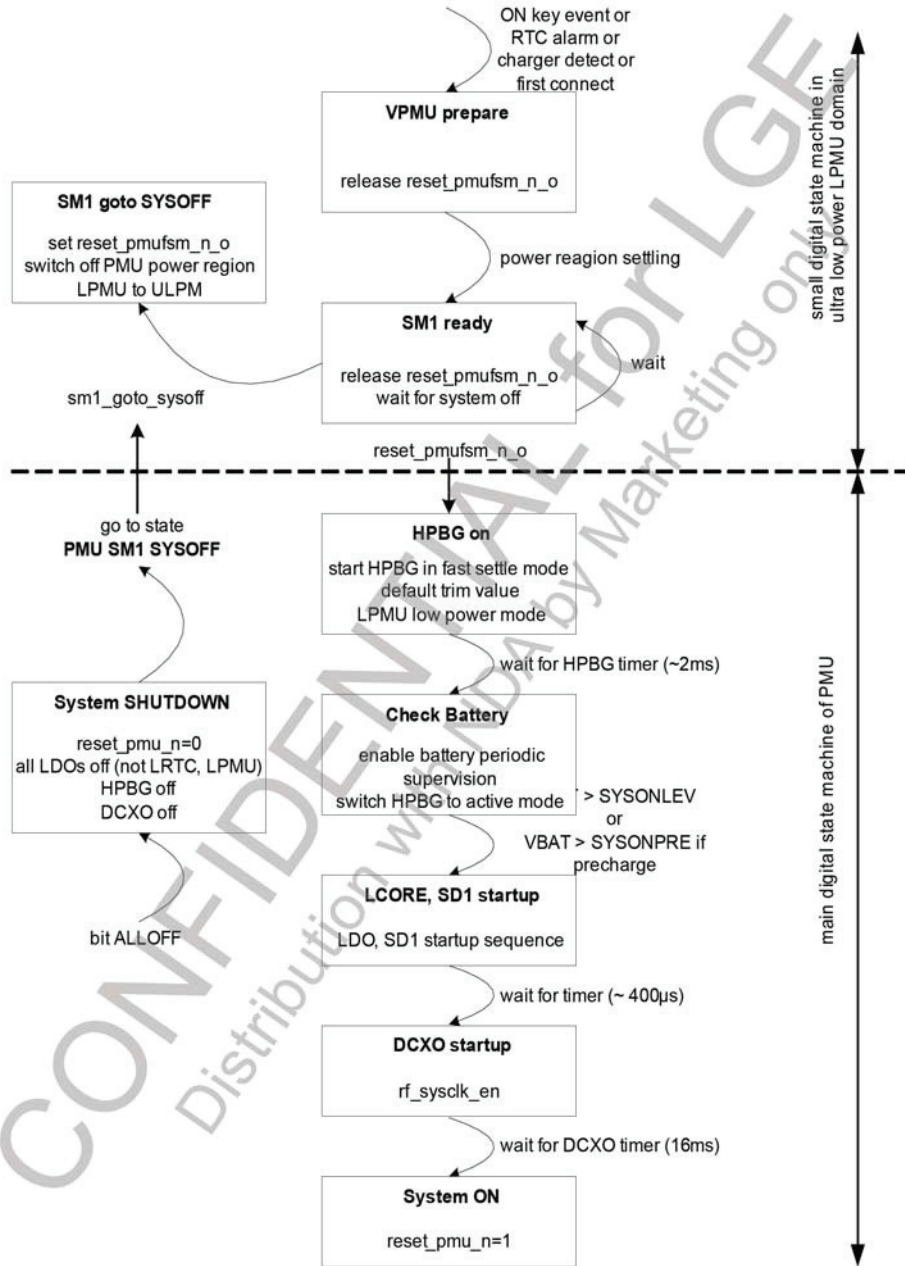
ON key event or RTC alarm or charger detect or first connect

VPMU prepare

release reset_pmufsm_n_o

SM1 goto SYSOFF

set reset_pmufsm_n_o
switch off PMU power region
LPMU to ULPM

power reagion settling

SM1 ready

release reset_pmufsm_n_o
wait for system off

wait

sm1_goto_sysoff

small digital state machine in ultra low power LPMU domain

reset_pmufsm_n_o

go to state
PMU SM1 SYSOFF

HPBG on

start HPBG in fast settle mode
default trim value
LPMU low power mode

wait for HPBG timer (~2ms)

System SHUTDOWN

reset_pmu_n=0
all LDOs off (not LRTC, LPMU)
HPBG off
DCXO off

Check Battery

enable battery periodic supervision
switch HPBG to active mode

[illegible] > SYSONLEV
or
VBAT > SYSONPRE if precharge

main digital state machine of PMU

LCORE, SD1 startup

LDO, SD1 startup sequence

bit ALLOFF

wait for timer (~ 400µs)

DCXO startup

rf_sysclk_en

wait for DCXO timer (16ms)

System ON

reset_pmu_n=1

CONFIDENTIAL for LGE
Distribution with NDA by Marketing only